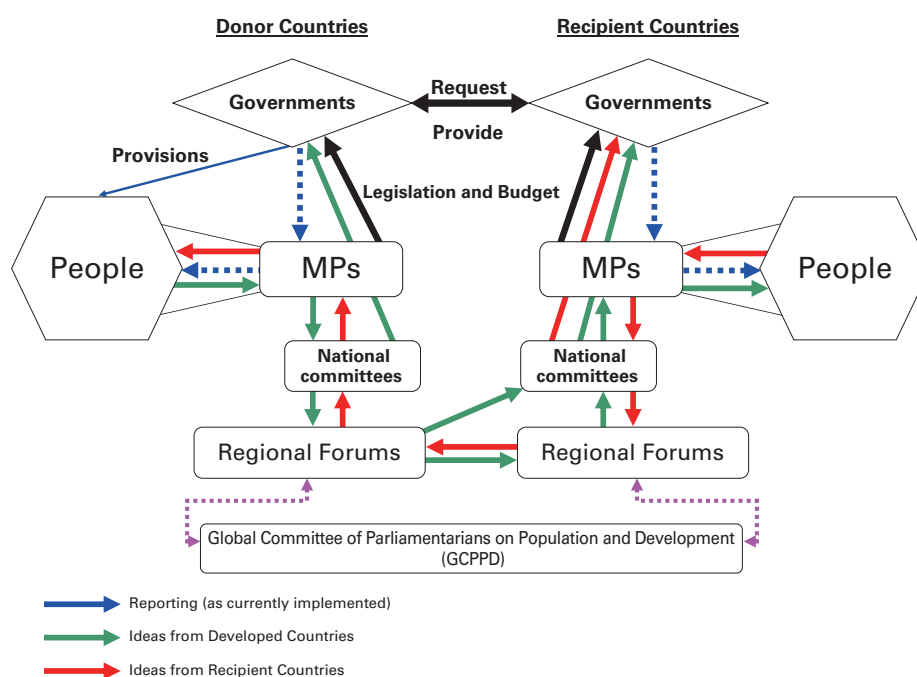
Donor Countries

Recipient Countries

Governments

Request

Provide

Governments

Provisions

Legislation and Budget

People

MPs

MPs

People

National committees

National committees

Regional Forums

Regional Forums

Global Committee of Parliamentarians on Population and Development (GCPPD)

Reporting (as currently implemented)

Ideas from Developed Countries

Ideas from Recipient Countries